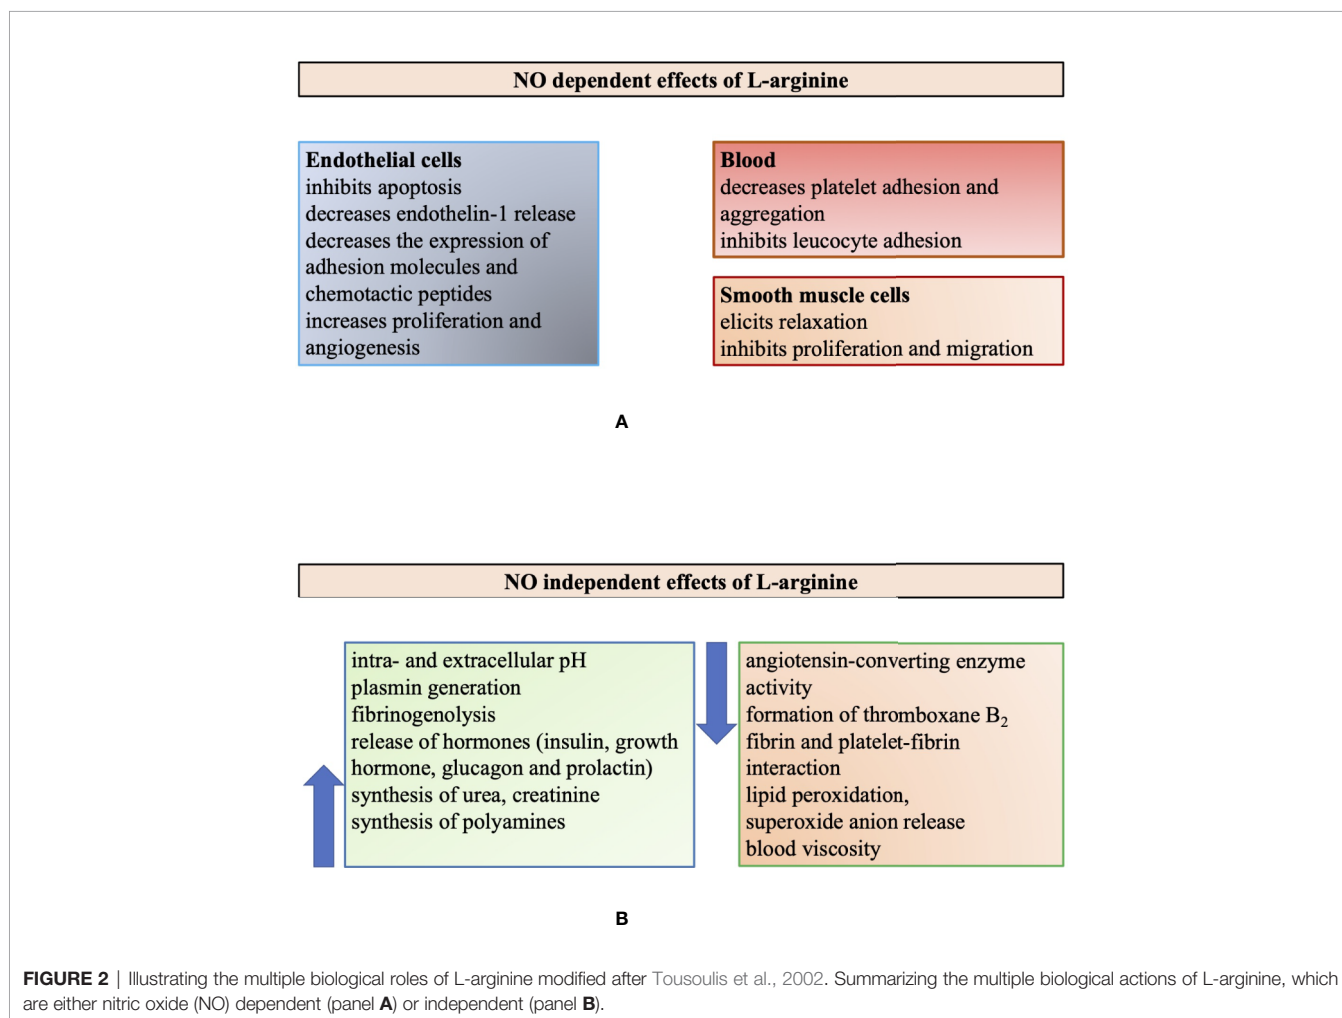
NO dependent effects of L-arginine

Endothelial cells
inhibits apoptosis
decreases endothelin-1 release
decreases the expression of adhesion molecules and chemotactic peptides
increases proliferation and angiogenesis

Blood
decreases platelet adhesion and aggregation
inhibits leucocyte adhesion

Smooth muscle cells
elicits relaxation
inhibits proliferation and migration

A

NO independent effects of L-arginine

intra- and extracellular pH
plasmin generation
fibrinogenolysis
release of hormones (insulin, growth hormone, glucagon and prolactin)
synthesis of urea, creatinine
synthesis of polyamines

angiotensin-converting enzyme activity
formation of thromboxane $B_2$
fibrin and platelet-fibrin interaction
lipid peroxidation,
superoxide anion release
blood viscosity

B

FIGURE 2 | Illustrating the multiple biological roles of L-arginine modified after Tousoulis et al., 2002. Summarizing the multiple biological actions of L-arginine, which are either nitric oxide (NO) dependent (panel A) or independent (panel B).